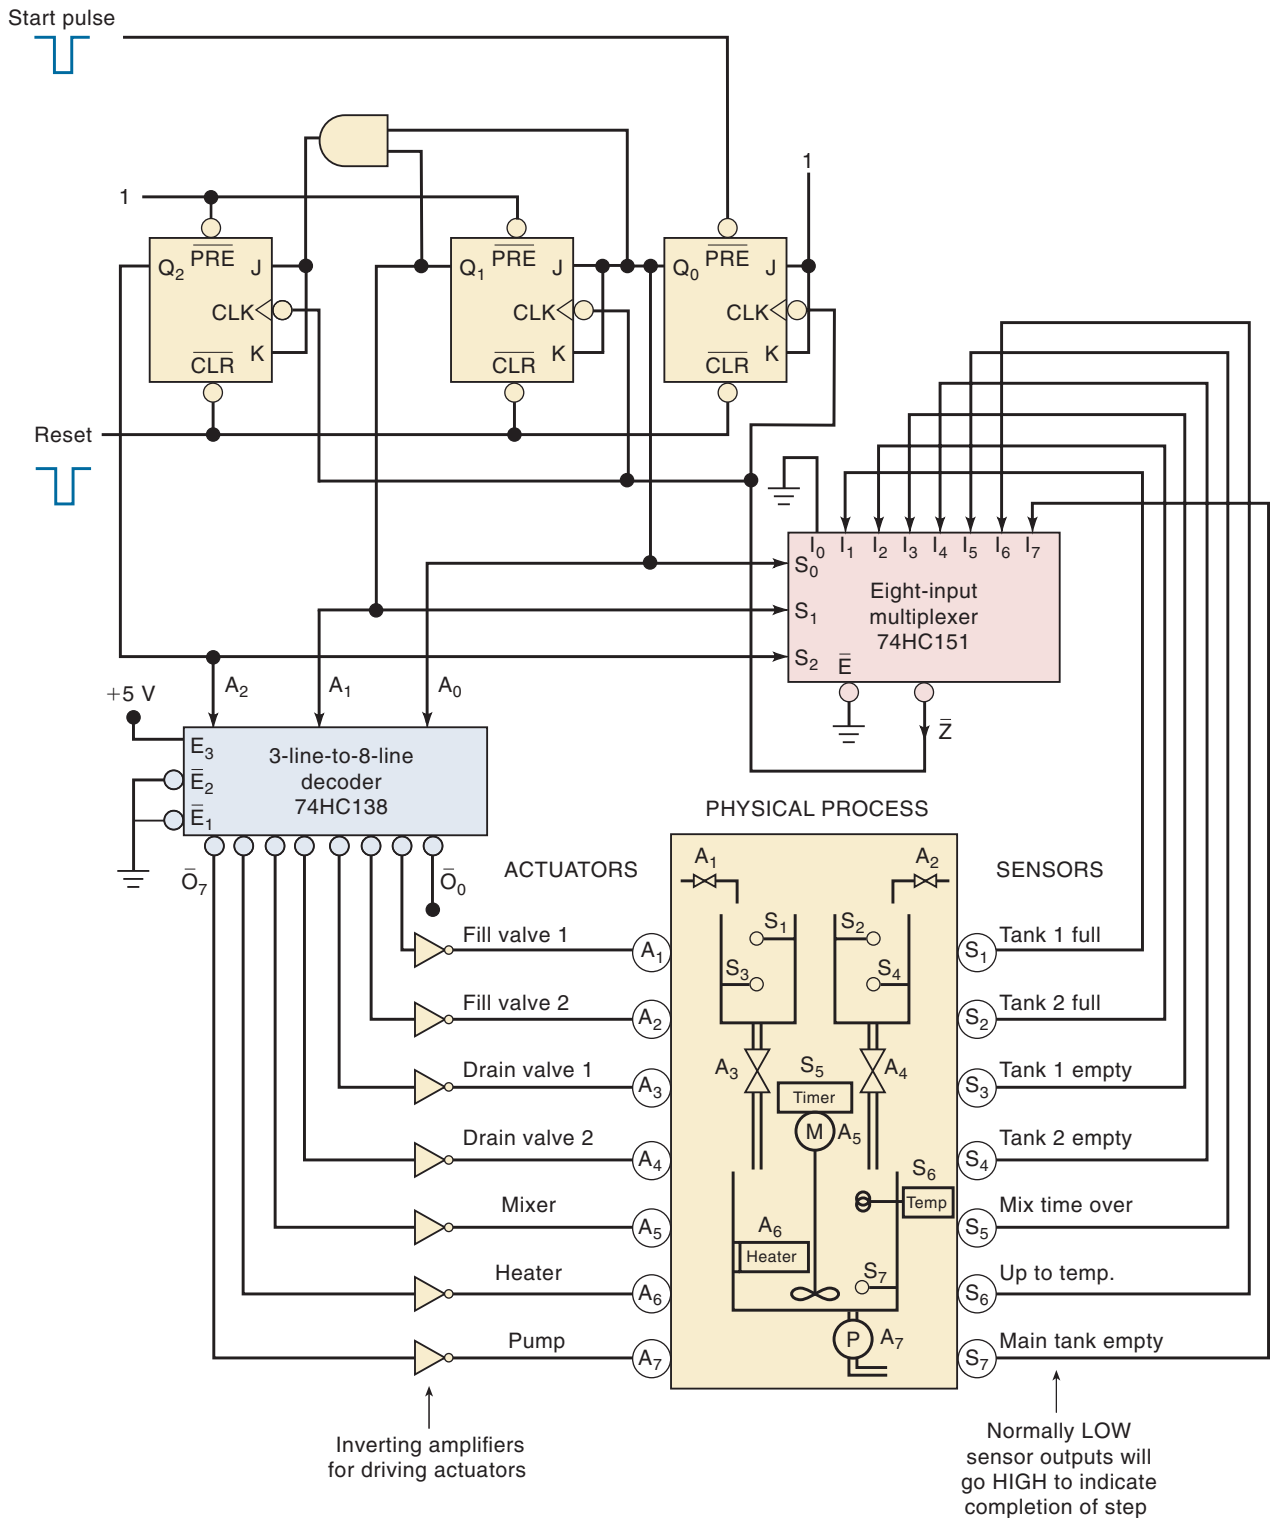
Start pulse

1

1

$Q_2$ $\overline{PRE}$ J

CLK

$\overline{CLR}$ K

$Q_1$ $\overline{PRE}$ J

CLK

$\overline{CLR}$ K

$Q_0$ $\overline{PRE}$ J

CLK

$\overline{CLR}$ K

Reset

$I_0$ $I_1$ $I_2$ $I_3$ $I_4$ $I_5$ $I_6$ $I_7$

$S_0$

Eight-input multiplexer 74HC151

$S_1$

$S_2$ $\bar{E}$

$\bar{Z}$

+5 V

$A_2$

$A_1$

$A_0$

$E_3$

$\bar{E}_2$

$\bar{E}_1$

3-line-to-8-line decoder 74HC138

$\bar{O}_7$

$\bar{O}_0$

PHYSICAL PROCESS

ACTUATORS

SENSORS

$A_1$

$A_2$

$S_1$

$S_2$

$S_3$

$S_4$

$A_3$

$S_5$

$A_4$

Timer

M

$A_5$

$S_6$

Temp

$A_6$

Heater

$S_7$

P

$A_7$

Fill valve 1

$A_1$

Fill valve 2

$A_2$

Drain valve 1

$A_3$

Drain valve 2

$A_4$

Mixer

$A_5$

Heater

$A_6$

Pump

$A_7$

$S_1$ Tank 1 full

$S_2$ Tank 2 full

$S_3$ Tank 1 empty

$S_4$ Tank 2 empty

$S_5$ Mix time over

$S_6$ Up to temp.

$S_7$ Main tank empty

Inverting amplifiers for driving actuators

Normally LOW sensor outputs will go HIGH to indicate completion of step